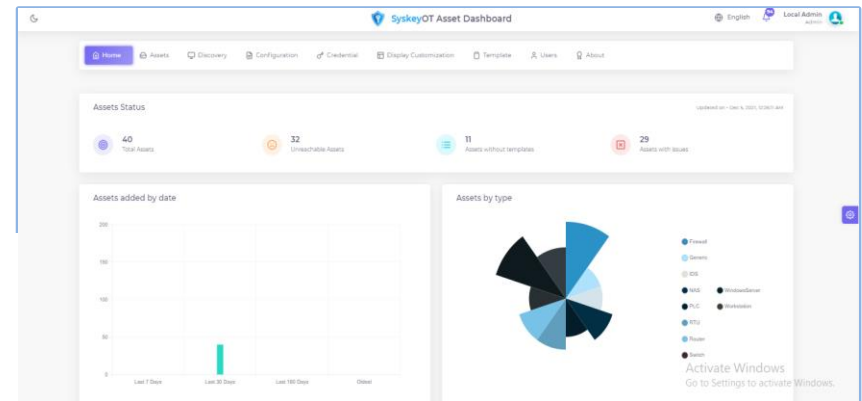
SyskeyOT Asset Dashboard

English

Local Admin
admin

Home
Assets
Discovery
Configuration
Credential
Display Customization
Template
Users
About

Assets Status

Updated on - Dec 6, 2021, 10:36:0 AM

40
Total Assets

32
Unreachable Assets

11
Assets without templates

29
Assets with issues

Assets added by date

200
150
100
50
0

Last 7 Days
Last 30 Days
Last 180 Days
Global

Assets by type

Firewall
Generic
IDS
NAS
WindowsServer
PLC
Workstation
RTU
Router
Switch

Activate Windows
Go to Settings to activate Windows.